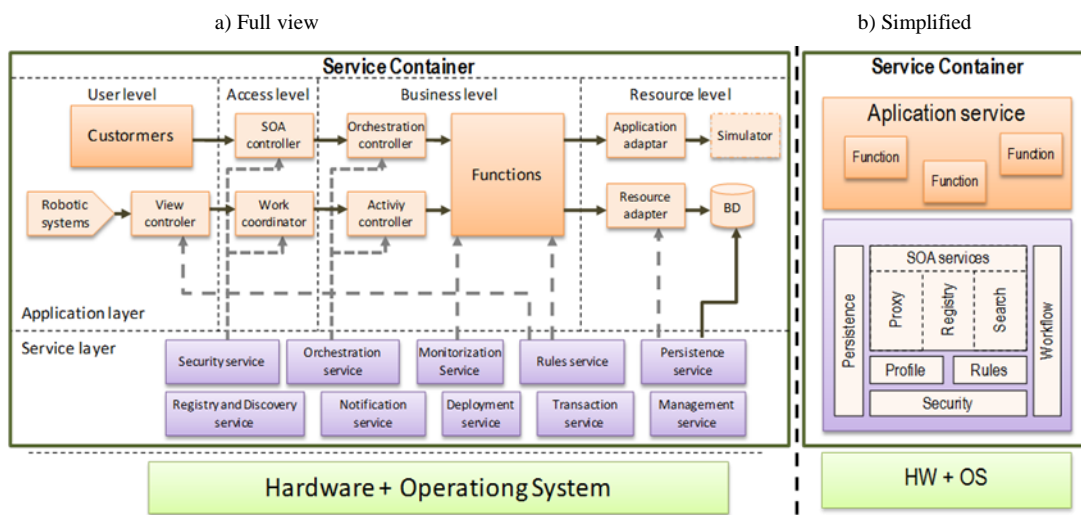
a) Full view

b) Simplified

Service Container

User level

Access level

Business level

Resource level

Custormers

SOA controller

Orchestration controller

Functions

Application adaptar

Simulator

Robotic systems

View controler

Work coordinator

Activiy controller

Resource adapter

BD

Application layer

Service layer

Security service

Orchestration service

Monitorization Service

Rules service

Persistence service

Registry and Discovery service

Notification service

Deployment service

Transaction service

Management service

Hardware + Operationg System

Service Container

Aplication service

Function

Function

Function

SOA services

Persistence

Proxy

Registry

Search

Workflow

Profile

Rules

Security

HW + OS